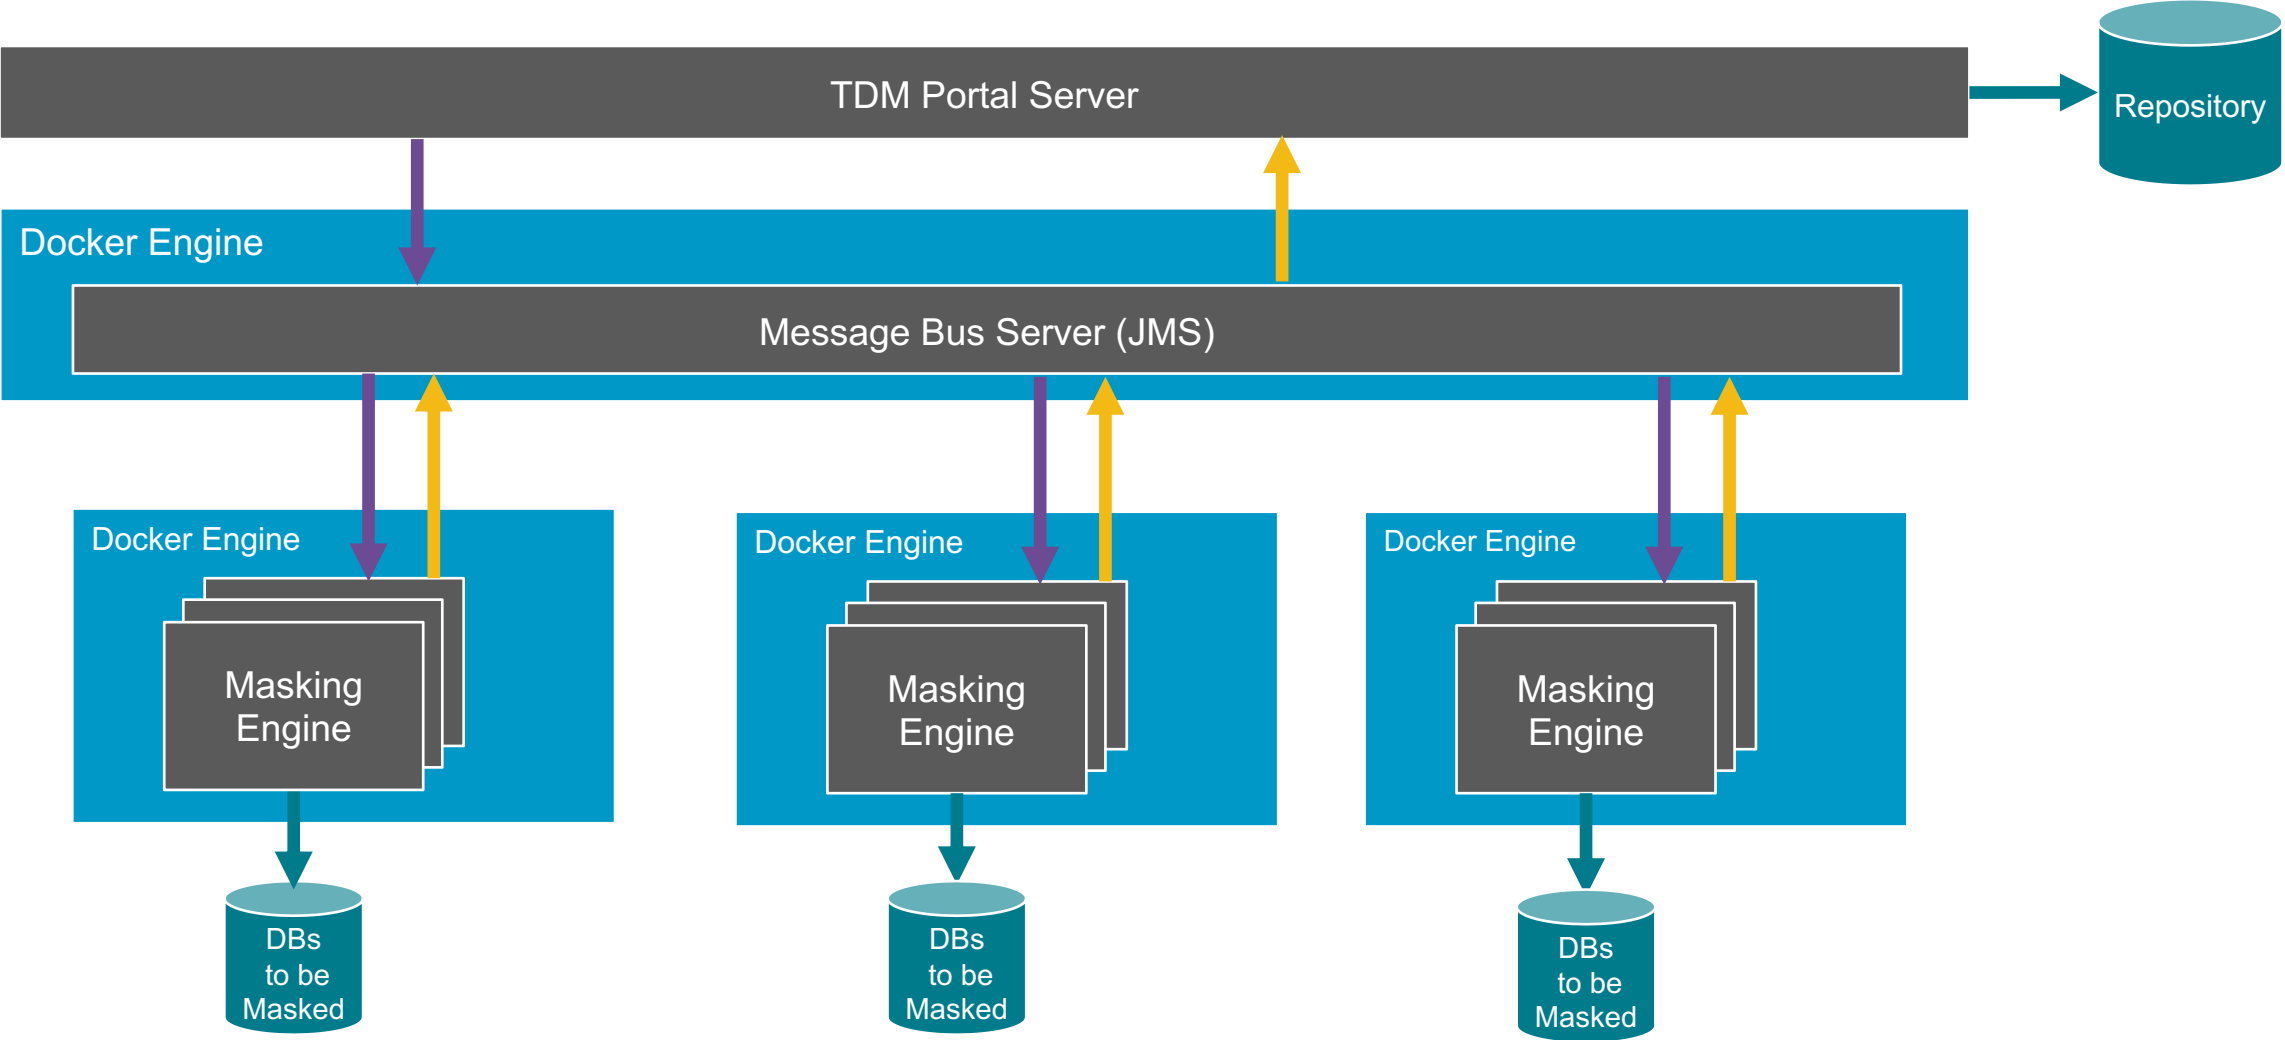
TDM Portal Server

Repository

Docker Engine

Message Bus Server (JMS)

Docker Engine

Masking Engine

DBs to be Masked

Docker Engine

Masking Engine

DBs to be Masked

Docker Engine

Masking Engine

DBs to be Masked